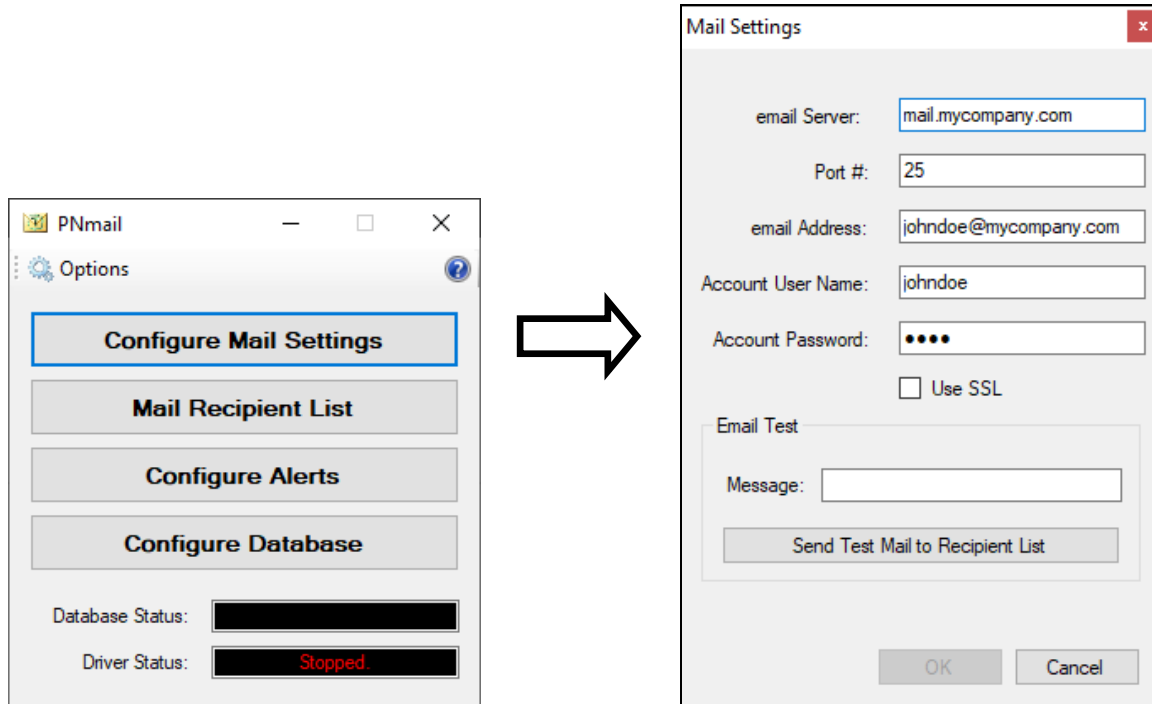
PNmail

Options

Configure Mail Settings

Mail Recipient List

Configure Alerts

Configure Database

Database Status:

Driver Status: Stopped.

Mail Settings

x

email Server: mail.mycompany.com

Port #: 25

email Address: johndoe@mycompany.com

Account User Name: johndoe

Account Password: ••••

Use SSL

Email Test

Message:

Send Test Mail to Recipient List

OK

Cancel